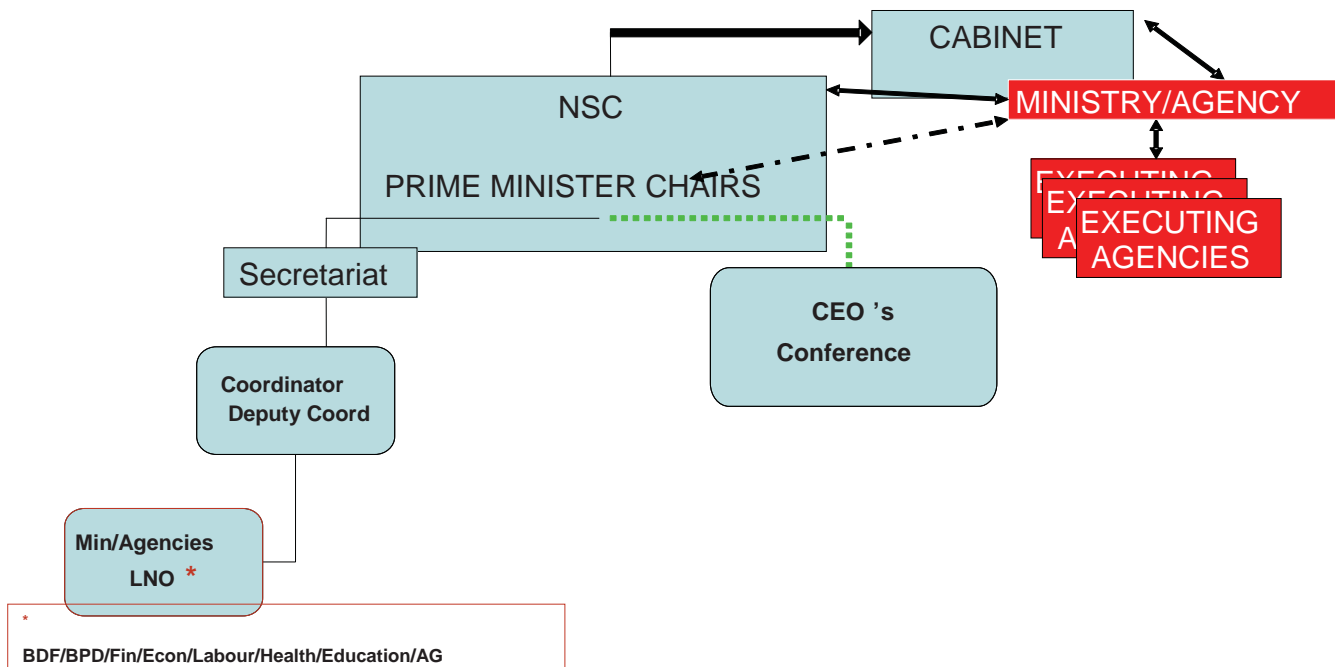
CABINET

NSC

PRIME MINISTER CHAIRS

MINISTRY/AGENCY

EXECUTING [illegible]

EXECUTING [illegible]

EXECUTING AGENCIES

Secretariat

CEO 's Conference

Coordinator Deputy Coord

Min/Agencies LNO *

*

BDF/BPD/Fin/Econ/Labour/Health/Education/AG